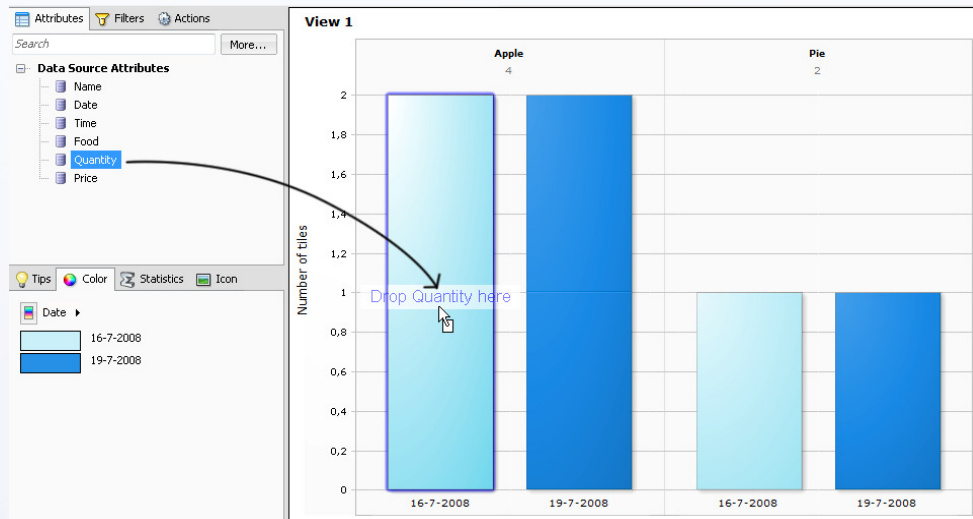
Attributes Filters Actions

Search More...

Data Source Attributes
Name
Date
Time
Food
Quantity
Price

Tips Color Statistics Icon

Date

16-7-2008
19-7-2008

View 1

Apple
4

Pie
2

Number of tiles

2
1,8
1,6
1,4
1,2
1
0,8
0,6
0,4
0,2
0

Drop Quantity here

16-7-2008 19-7-2008 16-7-2008 19-7-2008